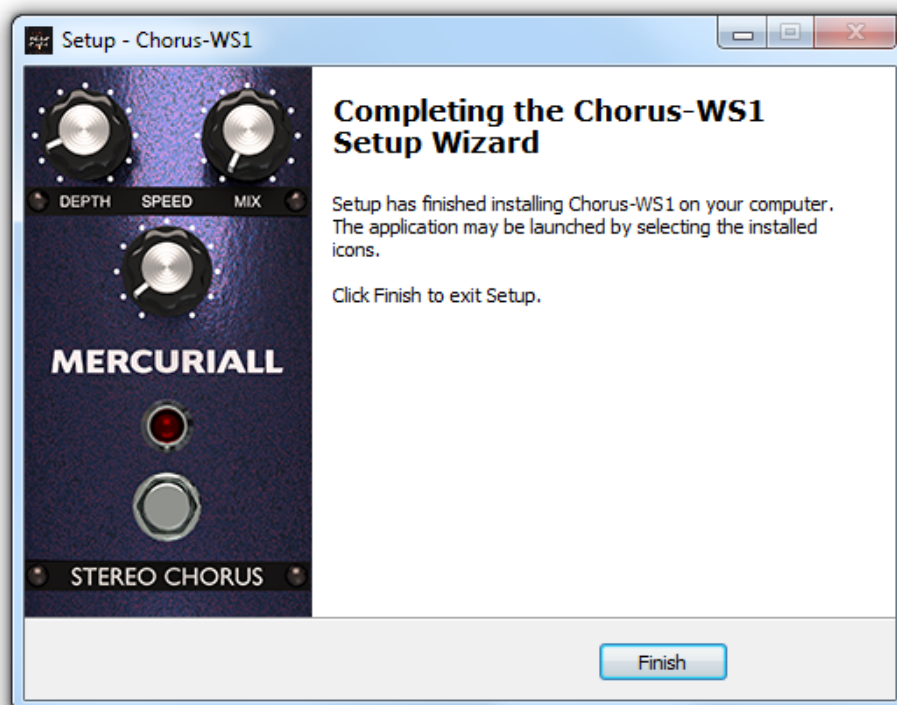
Setup - Chorus-WS1

DEPTH SPEED MIX

MERCURIALL

STEREO CHORUS

Completing the Chorus-WS1 Setup Wizard

Setup has finished installing Chorus-WS1 on your computer. The application may be launched by selecting the installed icons.

Click Finish to exit Setup.

Finish